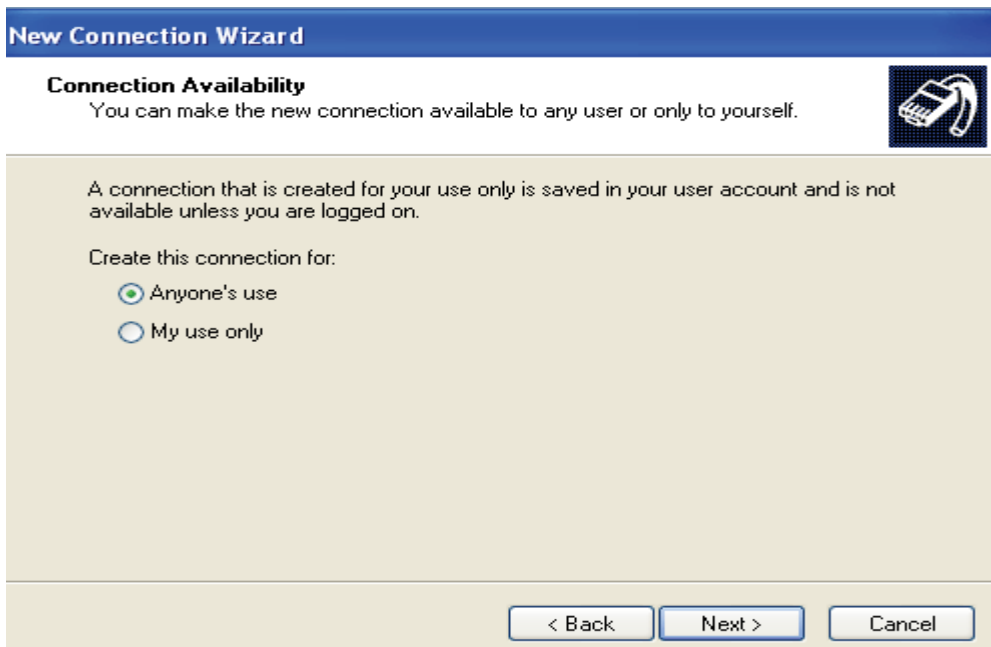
New Connection Wizard

Connection Availability
You can make the new connection available to any user or only to yourself.

A connection that is created for your use only is saved in your user account and is not available unless you are logged on.

Create this connection for:

Anyone's use

My use only

< Back

Next >

Cancel